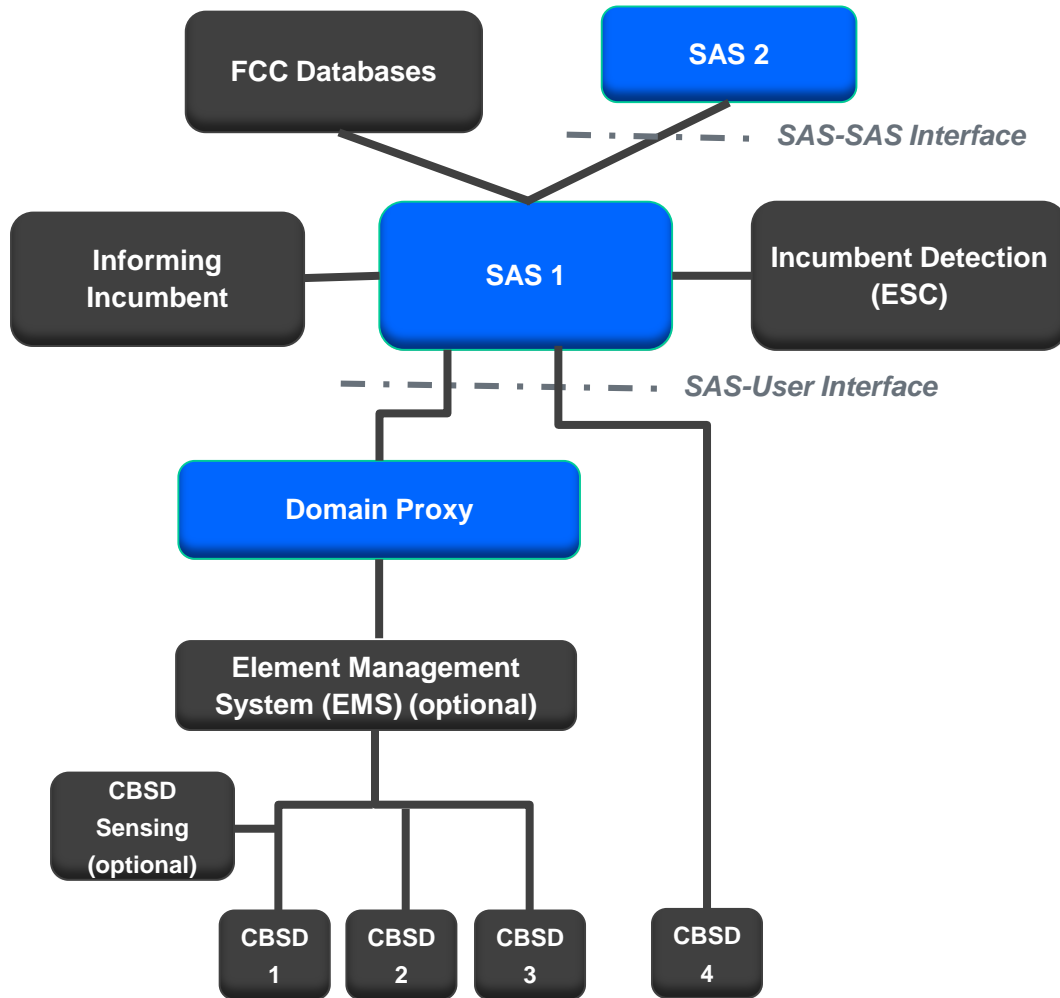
FCC Databases

SAS 2

SAS-SAS Interface

Informing Incumbent

SAS 1

Incumbent Detection (ESC)

SAS-User Interface

Domain Proxy

Element Management System (EMS) (optional)

CBSD Sensing (optional)

CBSD 1

CBSD 2

CBSD 3

CBSD 4